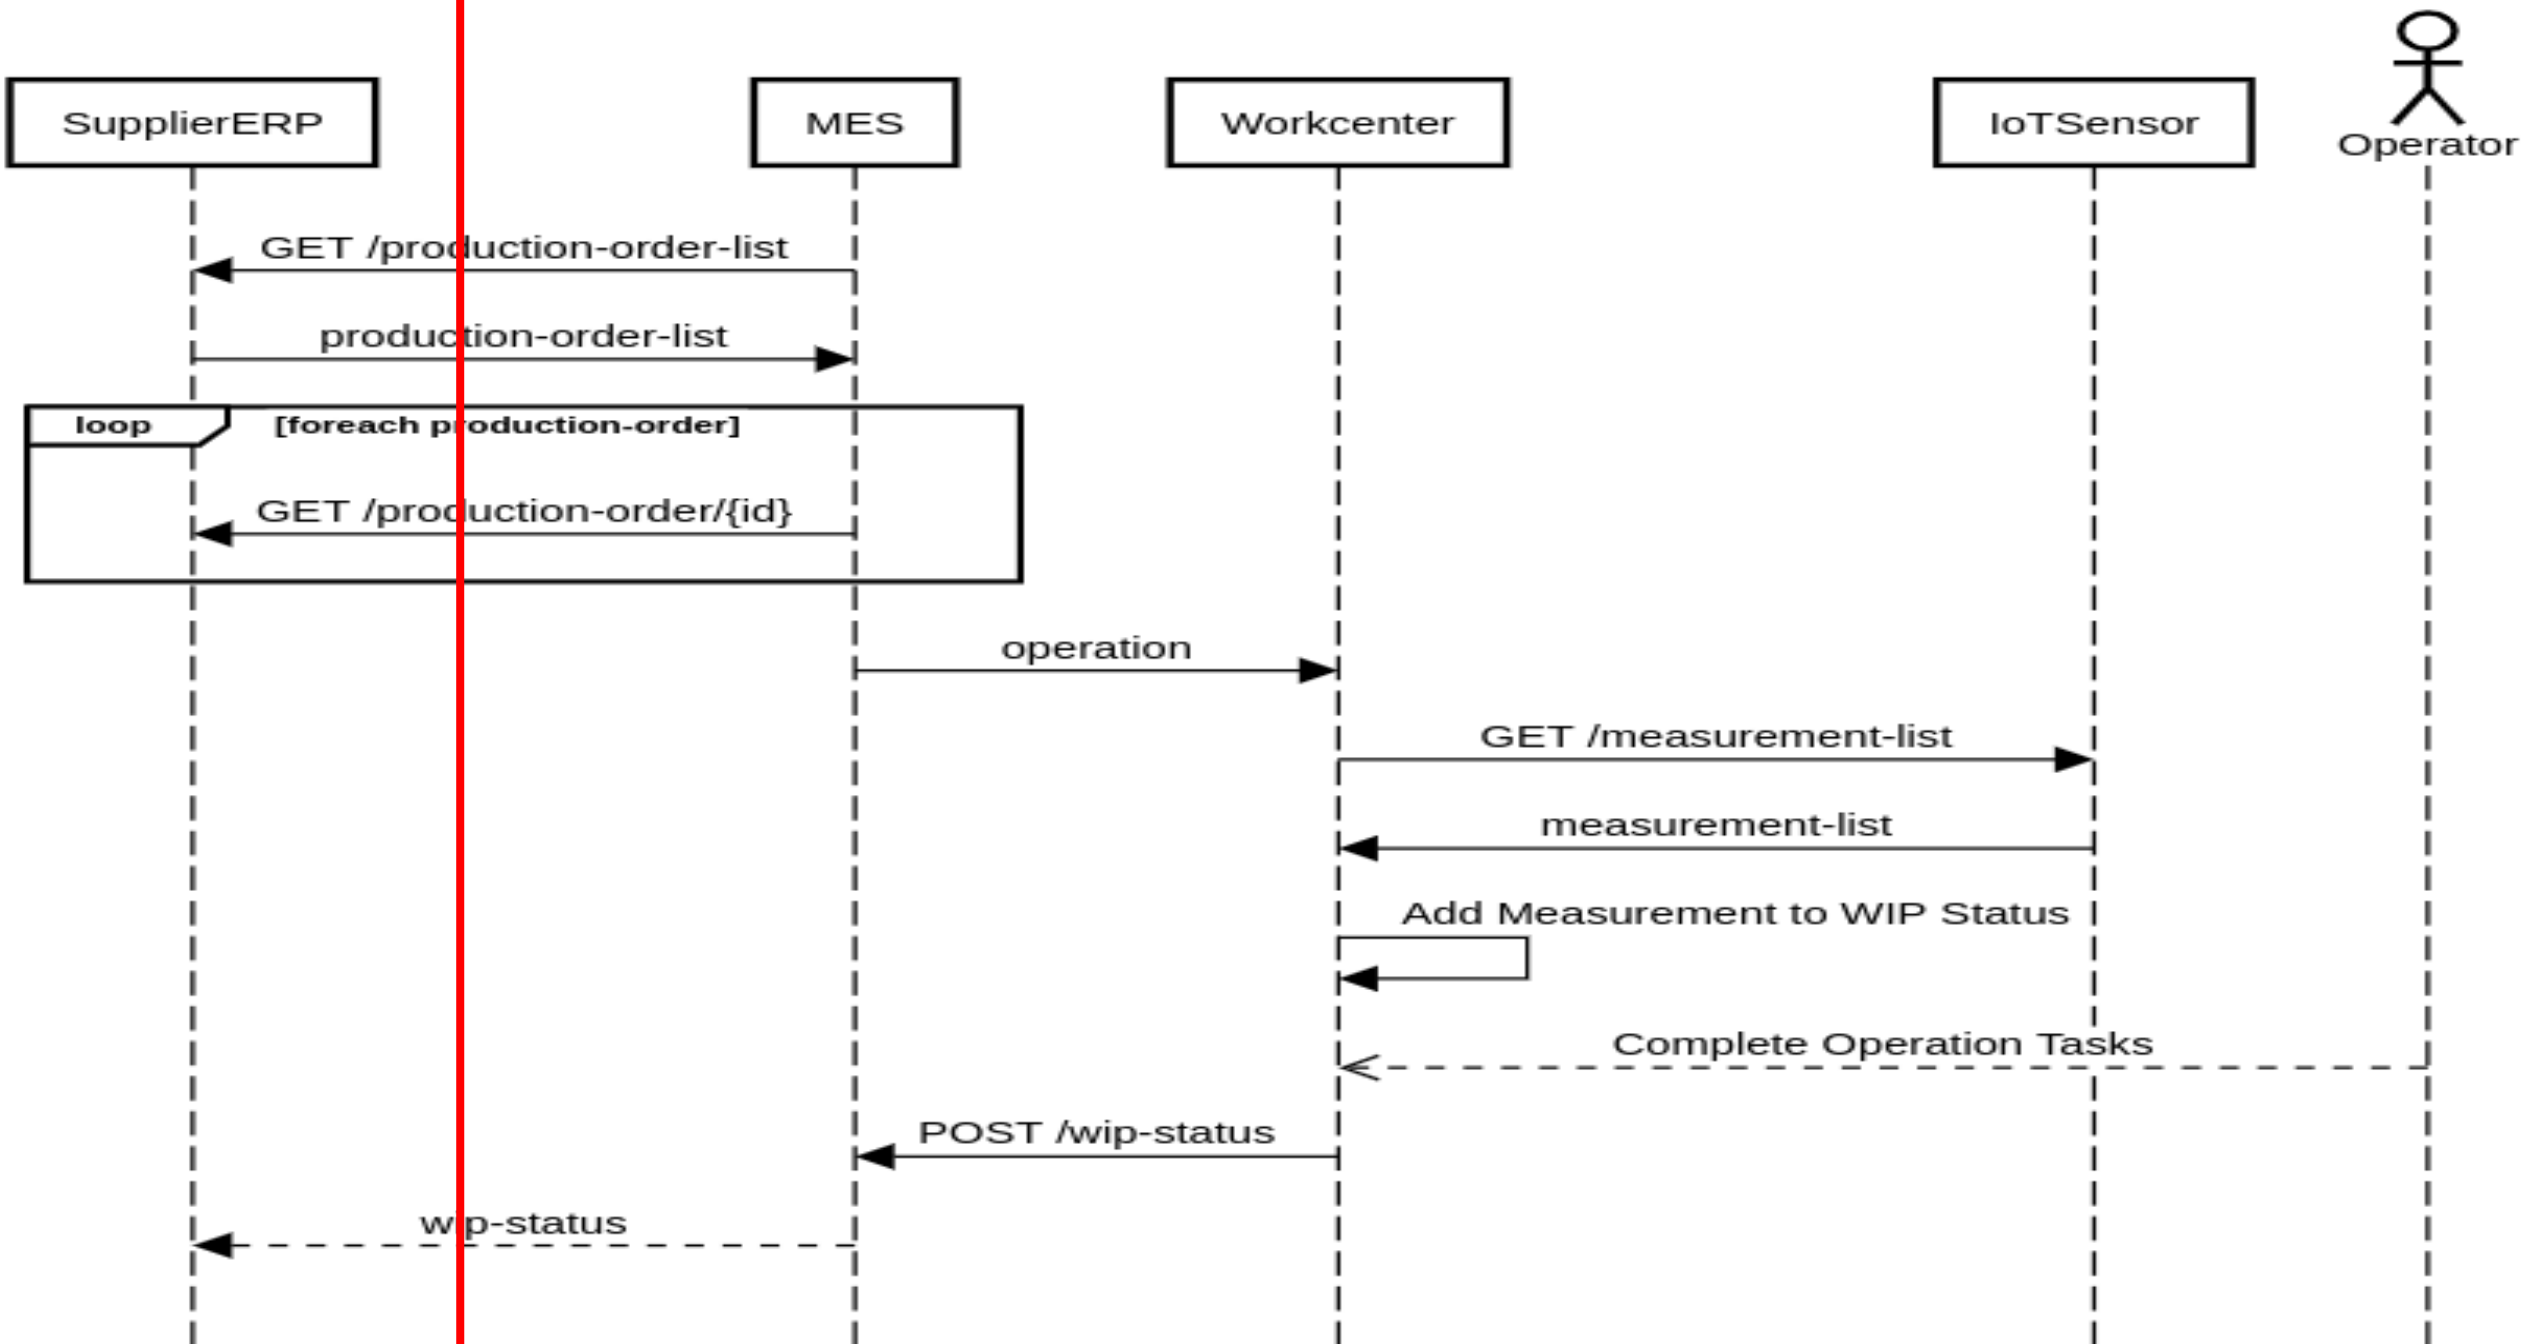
SupplierERP

MES

Workcenter

IoTSensor

Operator

GET /production-order-list

production-order-list

loop [foreach production-order]

GET /production-order/{id}

operation

GET /measurement-list

measurement-list

Add Measurement to WIP Status

Complete Operation Tasks

POST /wip-status

wip-status